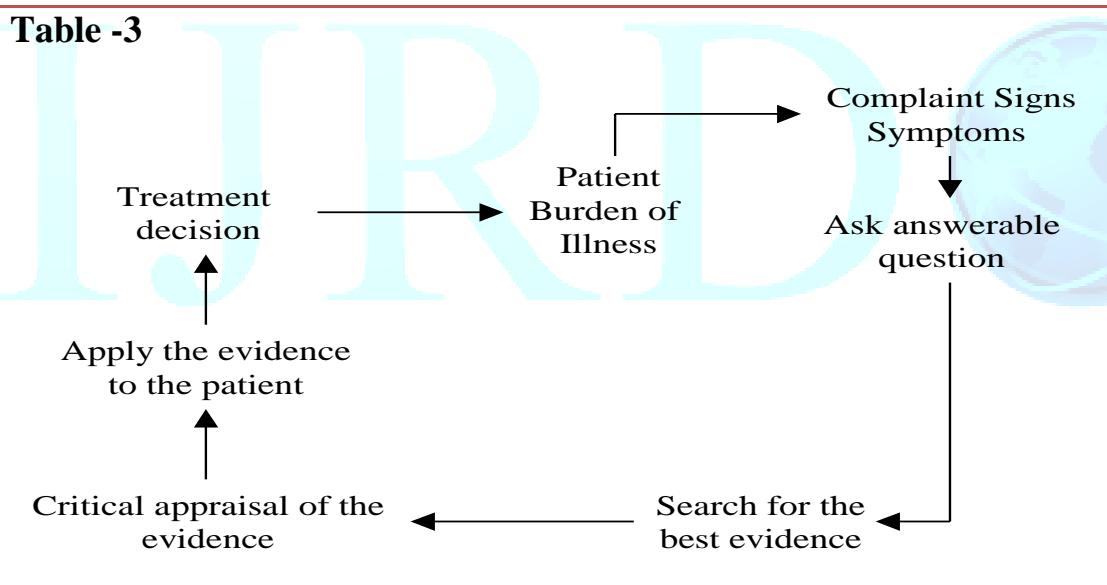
Table -3

Treatment decision

Patient Burden of Illness

Complaint Signs Symptoms

Ask answerable question

Search for the best evidence

Critical appraisal of the evidence

Apply the evidence to the patient